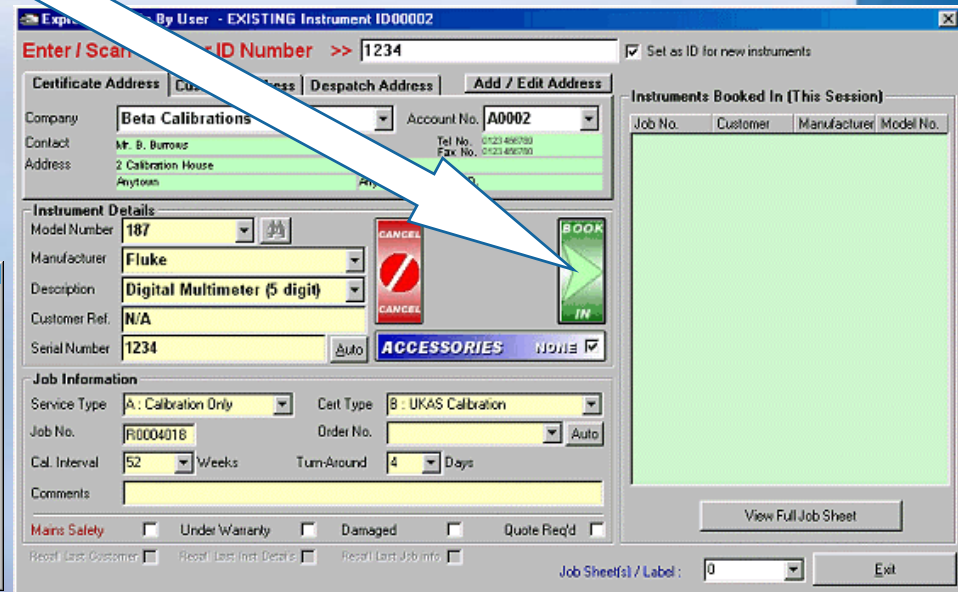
Expr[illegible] By User - EXISTING Instrument ID00002

Enter / Scan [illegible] ID Number >> 1234

Set as ID for new instruments

Certificate Address | Cus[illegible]ess | Despatch Address | Add / Edit Address

Company: Beta Calibrations
Account No. A0002
Contact: Mr. B. Burrows
Tel No. 0123 456789
Fax No. 0123 456789
Address: 2 Calibration House
Anytown
An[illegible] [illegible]

Instrument Details
Model Number: 187
Manufacturer: Fluke
Description: Digital Multimeter (5 digit)
Customer Ref.: N/A
Serial Number: 1234
Auto

CANCEL
CANCEL

BOOK
IN

ACCESSORIES
None

Job Information
Service Type: A : Calibration Only
Cert Type: B : UKAS Calibration
Job No.: R0004018
Order No.
Auto
Cal. Interval: 52 Weeks
Turn-Around: 4 Days
Comments

Mains Safety
Under Warranty
Damaged
Quote Req'd

Recall Last Customer
Recall Last Inst Details
Recall Last Job info

Instruments Booked In (This Session)

| Job No. | Customer | Manufacturer | Model No. |
|---|---|---|---|

View Full Job Sheet

Job Sheet(s) / Label : 0

Exit